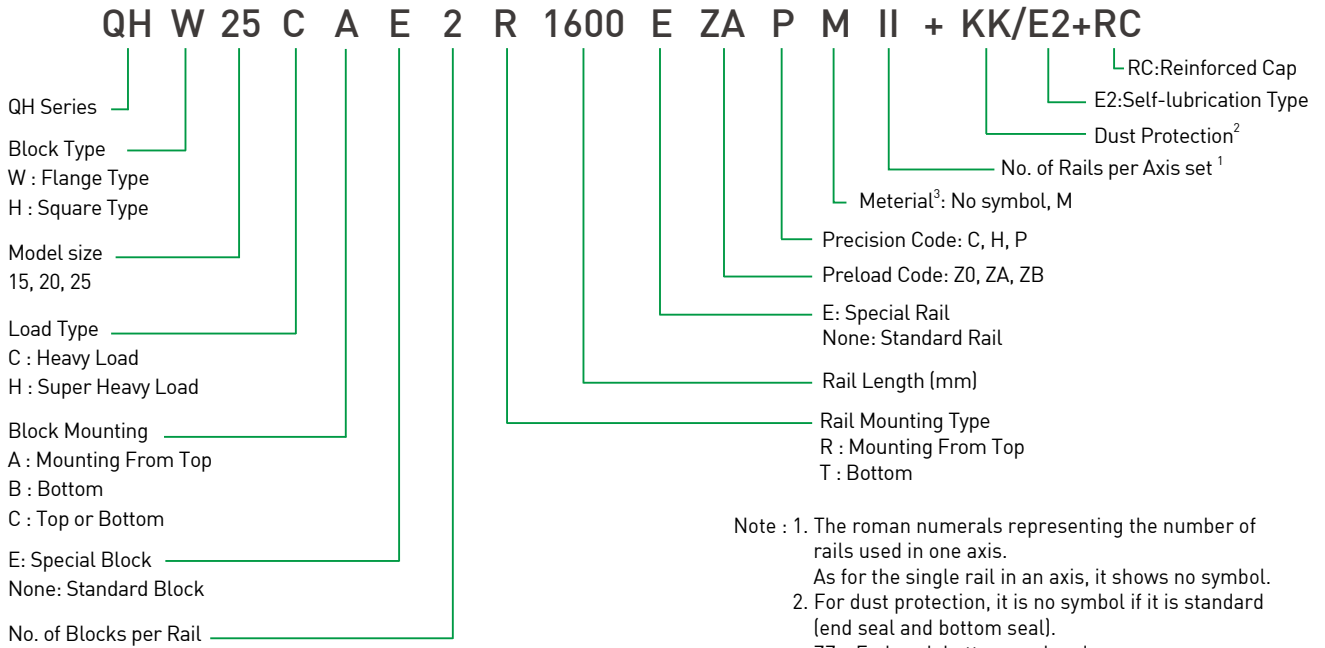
QH W 25 C A E 2 R 1600 E ZA P M II + KK/E2+RC

RC:Reinforced Cap

E2:Self-lubrication Type

Dust Protection$^{2}$

No. of Rails per Axis set $^{1}$

Meterial$^{3}$: No symbol, M

Precision Code: C, H, P

Preload Code: Z0, ZA, ZB

E: Special Rail
None: Standard Rail

Rail Length (mm)

Rail Mounting Type
R : Mounting From Top
T : Bottom

QH Series

Block Type
W : Flange Type
H : Square Type

Model size
15, 20, 25

Load Type
C : Heavy Load
H : Super Heavy Load

Block Mounting
A : Mounting From Top
B : Bottom
C : Top or Bottom

E: Special Block
None: Standard Block

No. of Blocks per Rail

Note : 1. The roman numerals representing the number of rails used in one axis.
As for the single rail in an axis, it shows no symbol.
2. For dust protection, it is no symbol if it is standard (end seal and bottom seal).
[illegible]